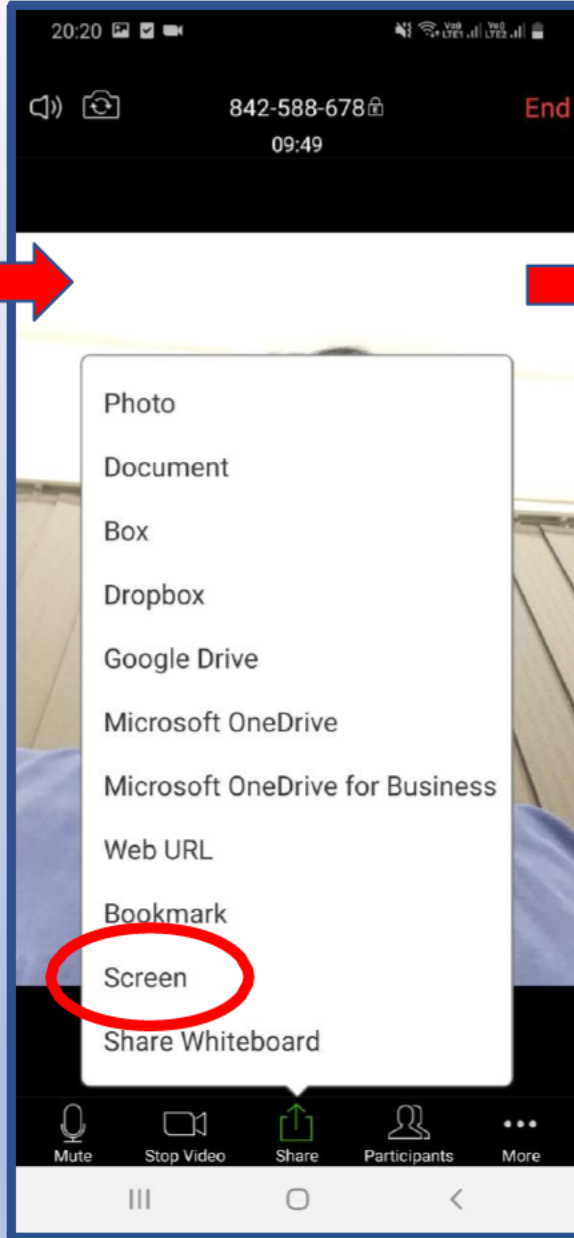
20:20

842-588-678
09:49

End

Photo

Document

Box

Dropbox

Google Drive

Microsoft OneDrive

Microsoft OneDrive for Business

Web URL

Bookmark

Screen

Share Whiteboard

Mute

Stop Video

Share

Participants

More